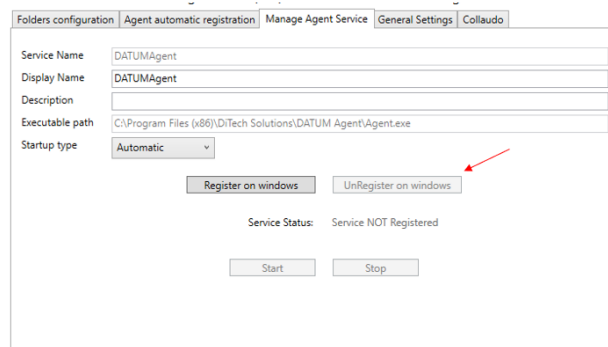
Folders configuration | Agent automatic registration | Manage Agent Service | General Settings | Collaudo

Service Name DATUMAgent
Display Name DATUMAgent
Description
Executable path C:\Program Files (x86)\DiTech Solutions\DATUM Agent\Agent.exe
Startup type Automatic

Register on windows
UnRegister on windows

Service Status: Service NOT Registered

Start
Stop